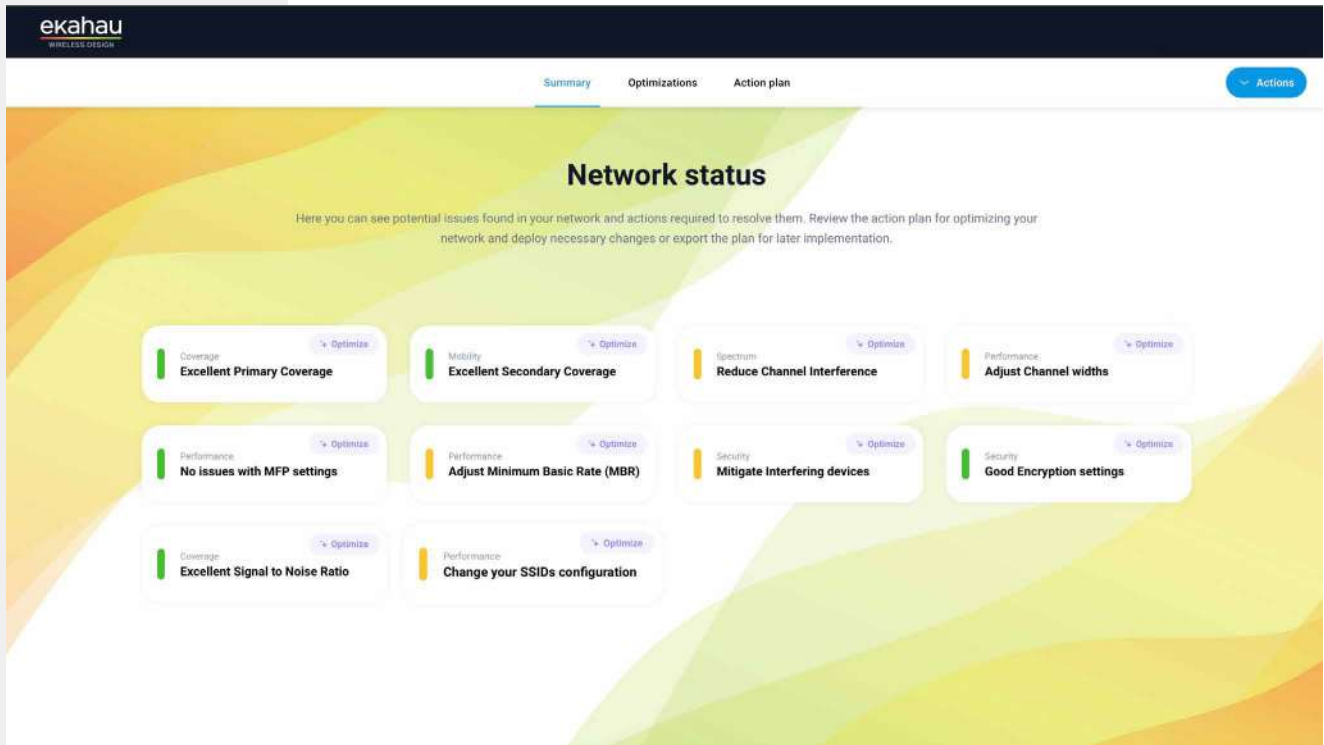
ekahau
WIRELESS DESIGN

Summary Optimizations Action plan

Actions

Network status

Here you can see potential issues found in your network and actions required to resolve them. Review the action plan for optimizing your network and deploy necessary changes or export the plan for later implementation.

Optimize
Coverage
Excellent Primary Coverage

Optimize
Mobility
Excellent Secondary Coverage

Optimize
Spectrum
Reduce Channel Interference

Optimize
Performance
Adjust Channel widths

Optimize
Performance
No issues with MFP settings

Optimize
Performance
Adjust Minimum Basic Rate (MBR)

Optimize
Security
Mitigate Interfering devices

Optimize
Security
Good Encryption settings

Optimize
Coverage
Excellent Signal to Noise Ratio

Optimize
Performance
Change your SSIDs configuration